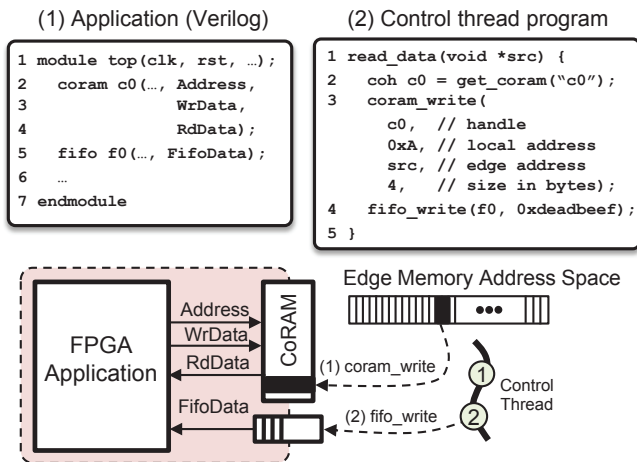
(1) Application (Verilog)

1 module top(clk, rst, …);
2 coram c0(…, Address,
3 WrData,
4 RdData);
5 fifo f0(…, FifoData);
6 …
7 endmodule

(2) Control thread program

1 read_data(void *src) {
2 coh c0 = get_coram("c0");
3 coram_write(
c0, // handle
0xA, // local address
src, // edge address
4, // size in bytes);
4 fifo_write(f0, 0xdeadbeef);
5 }

Edge Memory Address Space

•••

FPGA Application

Address
WrData
RdData
FifoData

CoRAM

(1) coram_write
(2) fifo_write

1
2
Control Thread